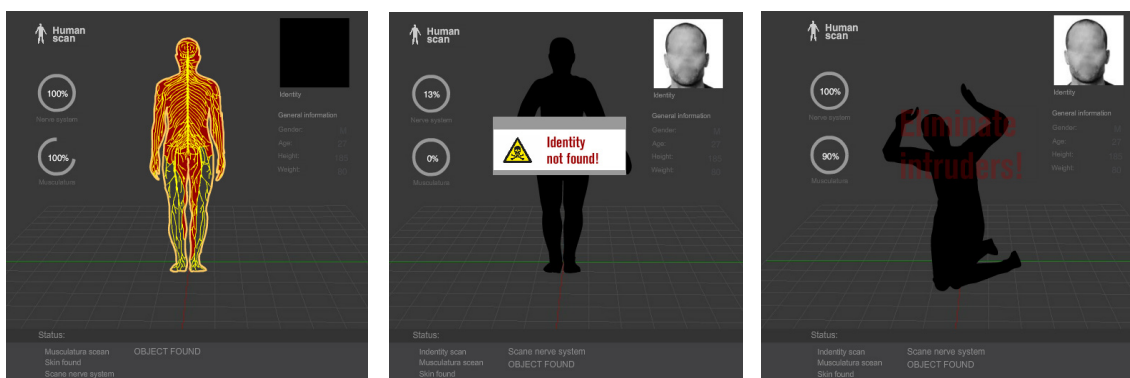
Human scan

100%
Nerve system

100%
Musculature

Identity

General information
Gender: M
Age: 27
Height: 185
Weight: 80

Status:
Musculatura scan
Skin found
Scane nerve system
OBJECT FOUND

Human scan

13%
Nerve system

0%
Musculature

Identity not found!

Identity

General information
Gender: M
Age: 27
Height: 185
Weight: 80

Status:
Indentity scan
Musculatura scan
Skin found
Scane nerve system
OBJECT FOUND

Human scan

100%
Nerve system

90%
Musculature

Eliminate intruders!

Identity

General information
Gender: M
Age: 27
Height: 185
Weight: 80

Status:
Indentity scan
Musculatura scan
Skin found
Scane nerve system
OBJECT FOUND